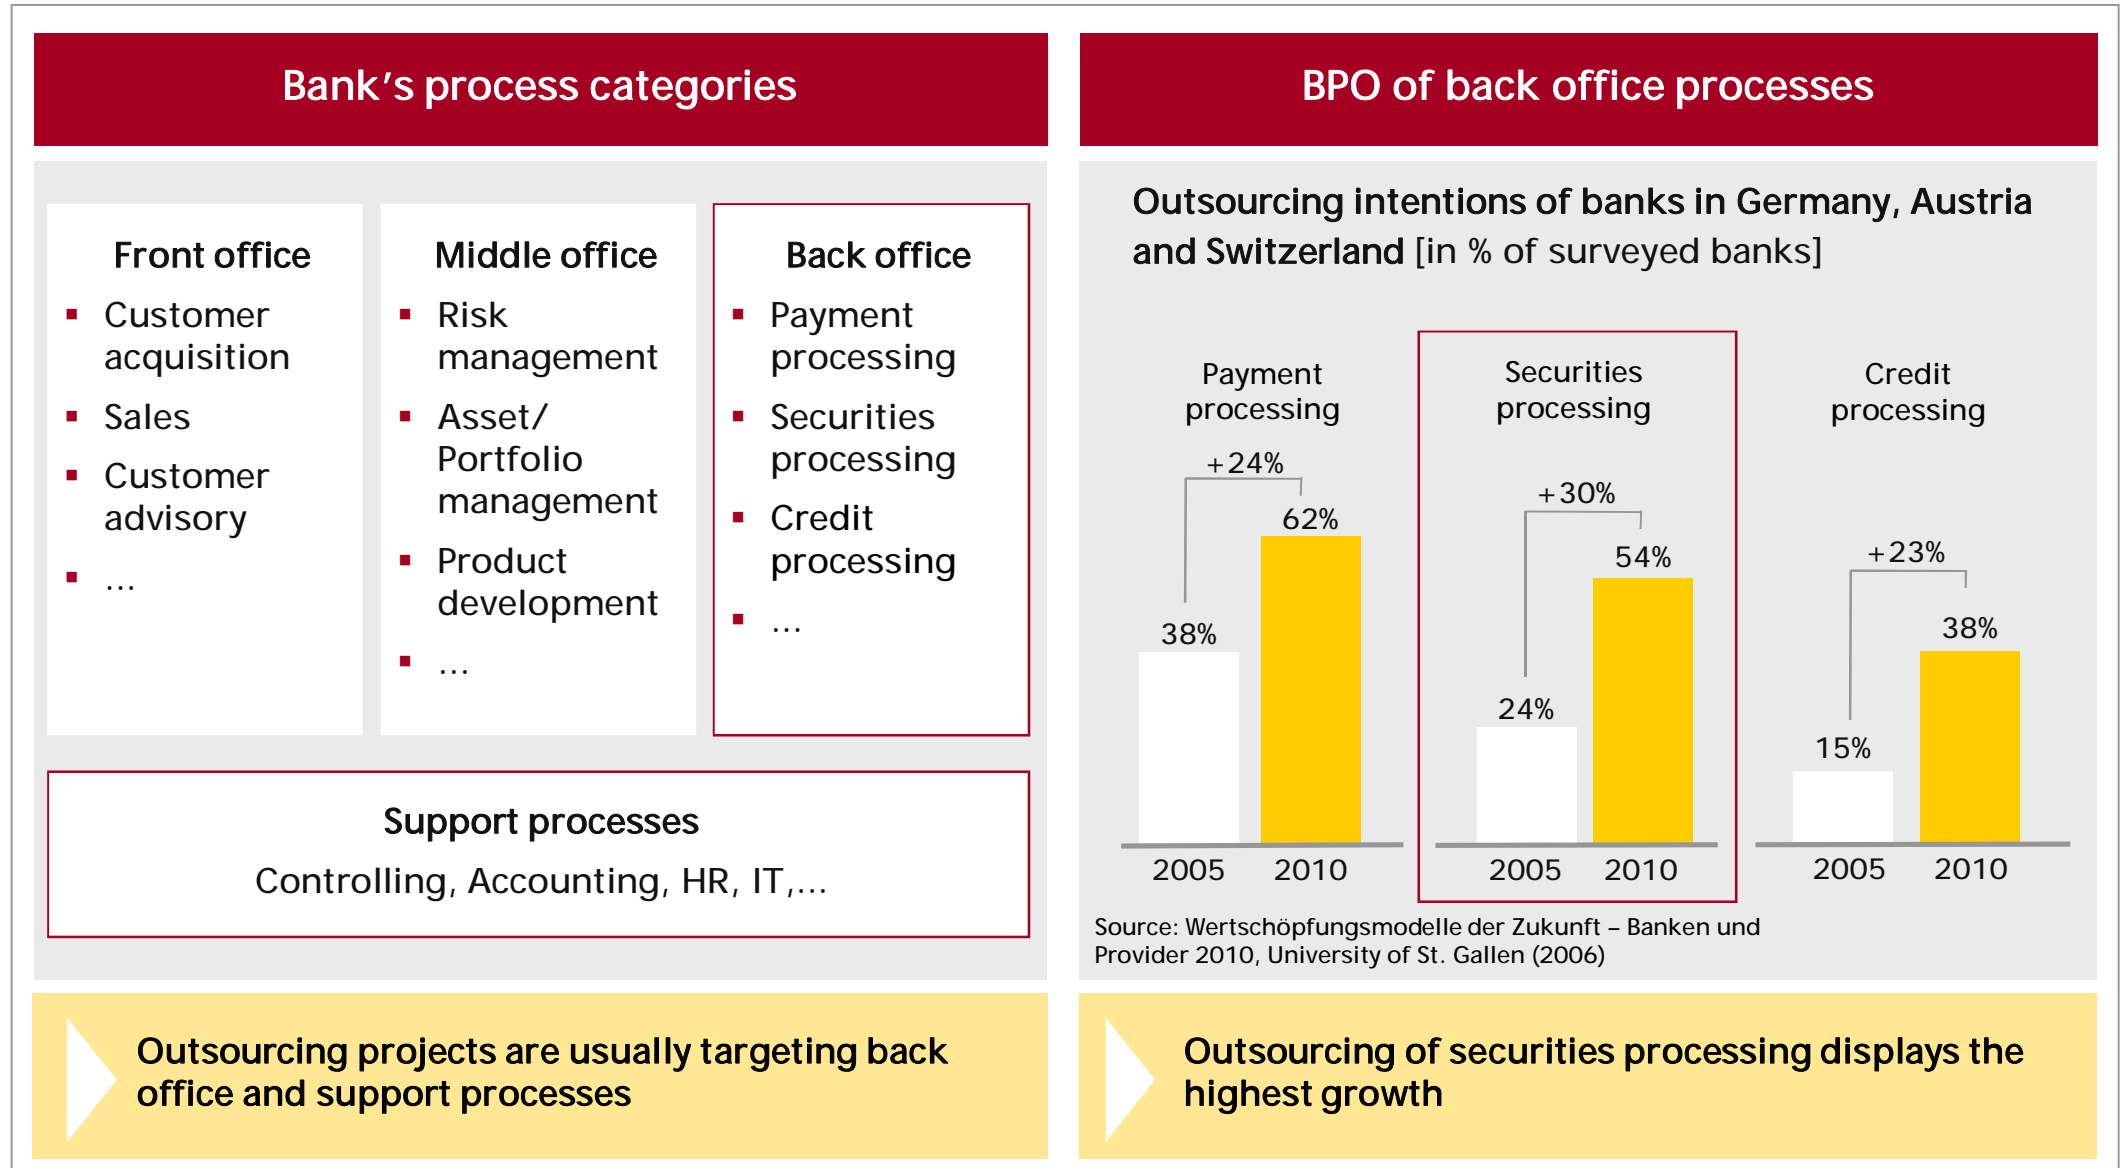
Bank’s process categories

Front office
- Customer acquisition
- Sales
- Customer advisory
- …

Middle office
- Risk management
- Asset/ Portfolio management
- Product development
- …

Back office
- Payment processing
- Securities processing
- Credit processing
- …

Support processes
Controlling, Accounting, HR, IT,…

BPO of back office processes

Outsourcing intentions of banks in Germany, Austria and Switzerland [in % of surveyed banks]

Payment processing
+24%
38%
62%
2005 2010

Securities processing
+30%
24%
54%
2005 2010

Credit processing
+23%
15%
38%
2005 2010

Source: Wertschöpfungsmodelle der Zukunft – Banken und Provider 2010, University of St. Gallen (2006)

Outsourcing projects are usually targeting back office and support processes

Outsourcing of securities processing displays the highest growth